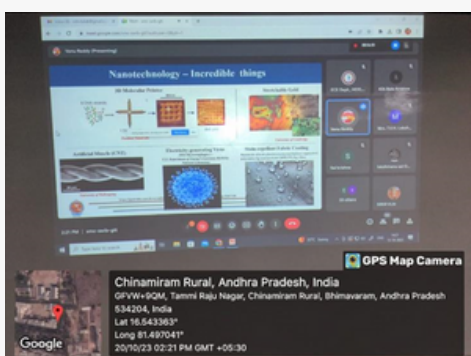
Nanotechnology – Incredible things

GPS Map Camera

Chinamiram Rural, Andhra Pradesh, India

GFVW+9QM, Tammi Raju Nagar, Chinamiram Rural, Bhimavaram, Andhra Pradesh 534204, India

Lat 16.543363°

Long 81.497041°

20/10/23 02:21 PM GMT +05:30

Google